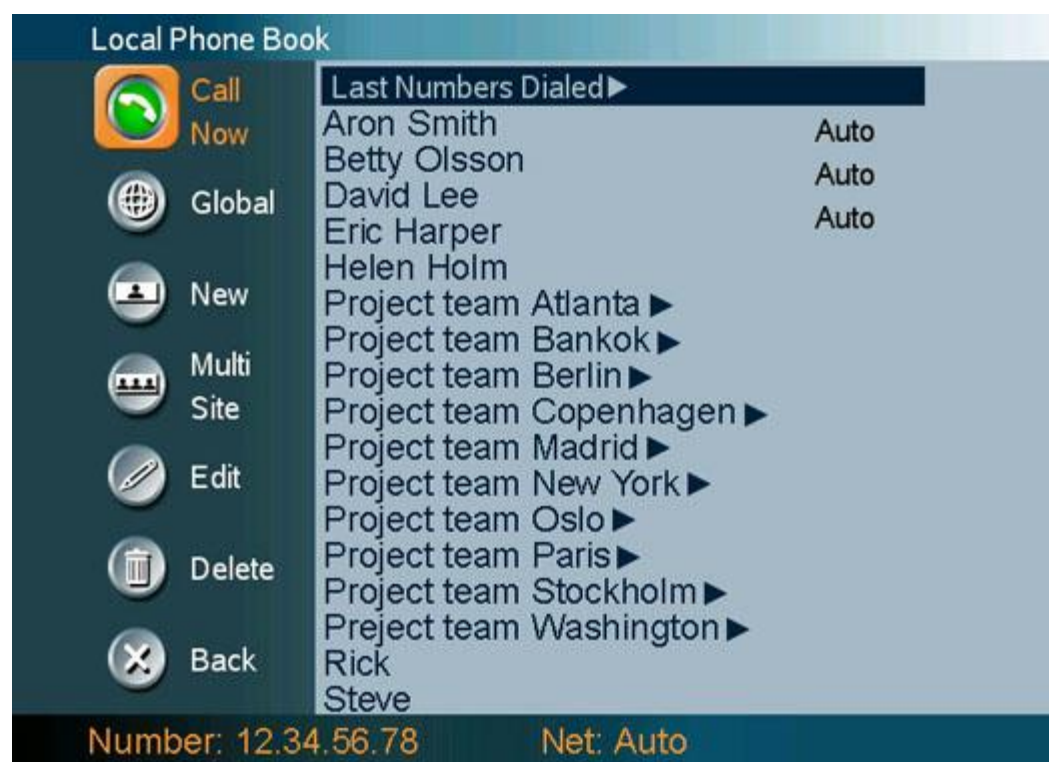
Local Phone Book

Call Now

Global

New

Multi Site

Edit

Delete

Back

Last Numbers Dialed ▶
Aron Smith Auto
Betty Olsson Auto
David Lee Auto
Eric Harper
Helen Holm
Project team Atlanta ▶
Project team Bankok ▶
Project team Berlin ▶
Project team Copenhagen ▶
Project team Madrid ▶
Project team New York ▶
Project team Oslo ▶
Project team Paris ▶
Project team Stockholm ▶
Preject team Washington ▶
Rick
Steve

Number: 12.34.56.78 Net: Auto